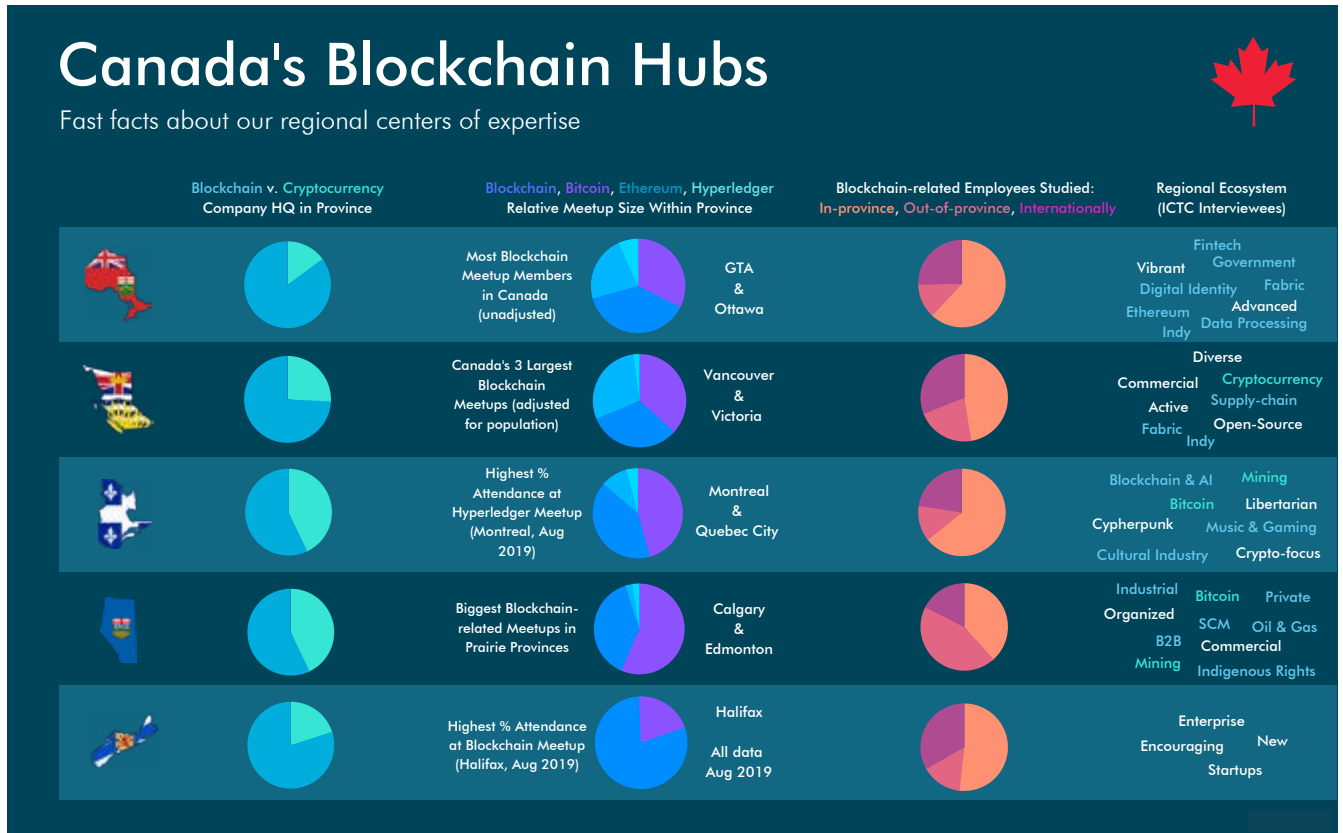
Canada's Blockchain Hubs

Fast facts about our regional centers of expertise

Blockchain v. Cryptocurrency Company HQ in Province

Blockchain, Bitcoin, Ethereum, Hyperledger Relative Meetup Size Within Province

Blockchain-related Employees Studied: In-province, Out-of-province, Internationally

Regional Ecosystem (ICTC Interviewees)

Most Blockchain Meetup Members in Canada (unadjusted)

GTA & Ottawa

Fintech Vibrant Government Digital Identity Fabric Advanced Ethereum Indy Data Processing

Canada's 3 Largest Blockchain Meetups (adjusted for population)

Vancouver & Victoria

Diverse Commercial Cryptocurrency Active Supply-chain Fabric Indy Open-Source

Highest % Attendance at Hyperledger Meetup (Montreal, Aug 2019)

Montreal & Quebec City

Blockchain & AI Mining Bitcoin Libertarian Cypherpunk Music & Gaming Cultural Industry Crypto-focus

Biggest Blockchain-related Meetups in Prairie Provinces

Calgary & Edmonton

Industrial Bitcoin Private Organized SCM Oil & Gas B2B Commercial Mining Indigenous Rights

Highest % Attendance at Blockchain Meetup (Halifax, Aug 2019)

Halifax

All data Aug 2019

Enterprise Encouraging New Startups